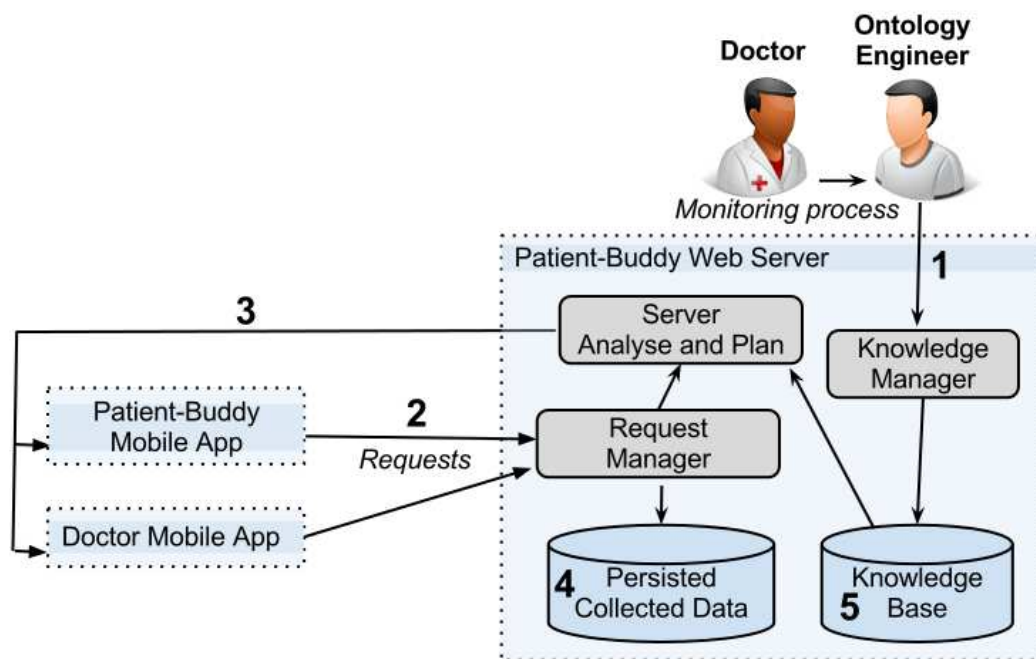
Doctor

Ontology Engineer

Monitoring process

Patient-Buddy Web Server

1

3

Server Analyse and Plan

Knowledge Manager

Patient-Buddy Mobile App

2

Requests

Request Manager

Doctor Mobile App

4

Persisted Collected Data

Knowledge Base

5